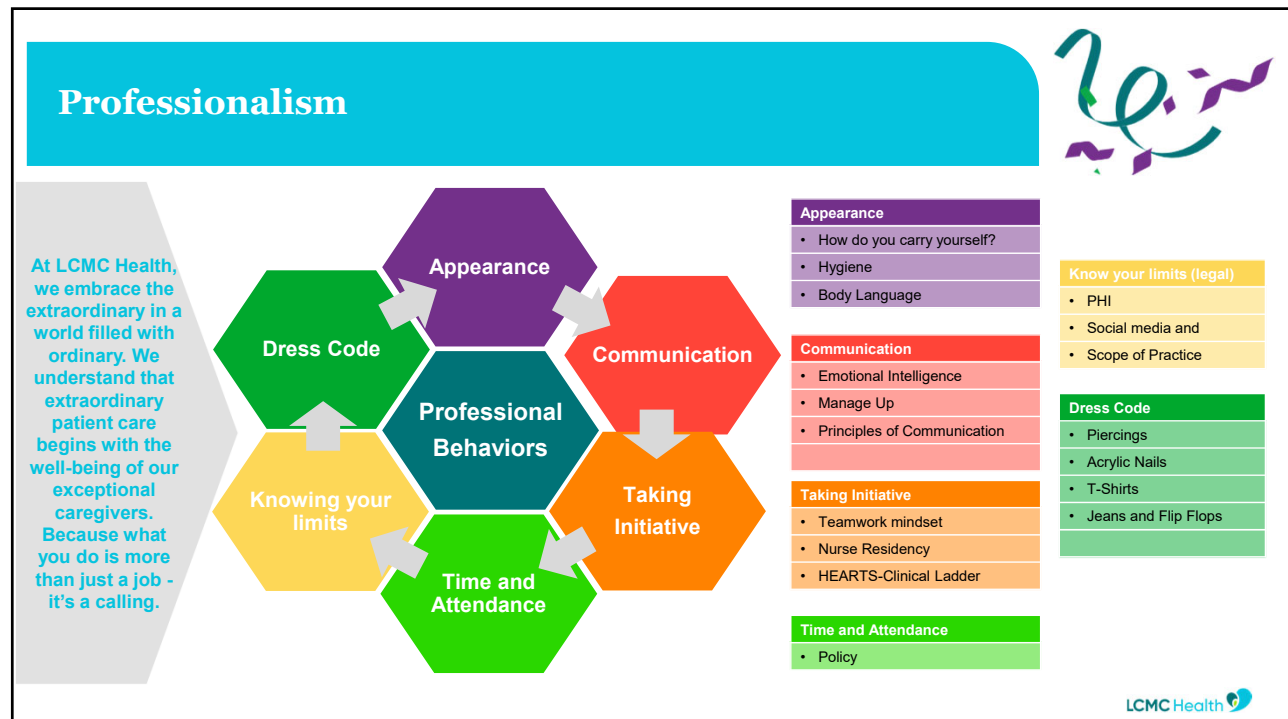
Professionalism

At LCMC Health, we embrace the extraordinary in a world filled with ordinary. We understand that extraordinary patient care begins with the well-being of our exceptional caregivers. Because what you do is more than just a job - it's a calling.

Appearance

Communication

Taking Initiative

Time and Attendance

Knowing your limits

Dress Code

Professional Behaviors

| Appearance |
|---|
| • How do you carry yourself? |
| • Hygiene |
| • Body Language |

| Communication |
|---|
| • Emotional Intelligence |
| • Manage Up |
| • Principles of Communication |
| |

| Taking Initiative |
|---|
| • Teamwork mindset |
| • Nurse Residency |
| • HEARTS-Clinical Ladder |

| Time and Attendance |
|---|
| • Policy |

| Know your limits (legal) |
|---|
| • PHI |
| • Social media and |
| • Scope of Practice |

| Dress Code |
|---|
| • Piercings |
| • Acrylic Nails |
| • T-Shirts |
| • Jeans and Flip Flops |
| |

LCMC Health